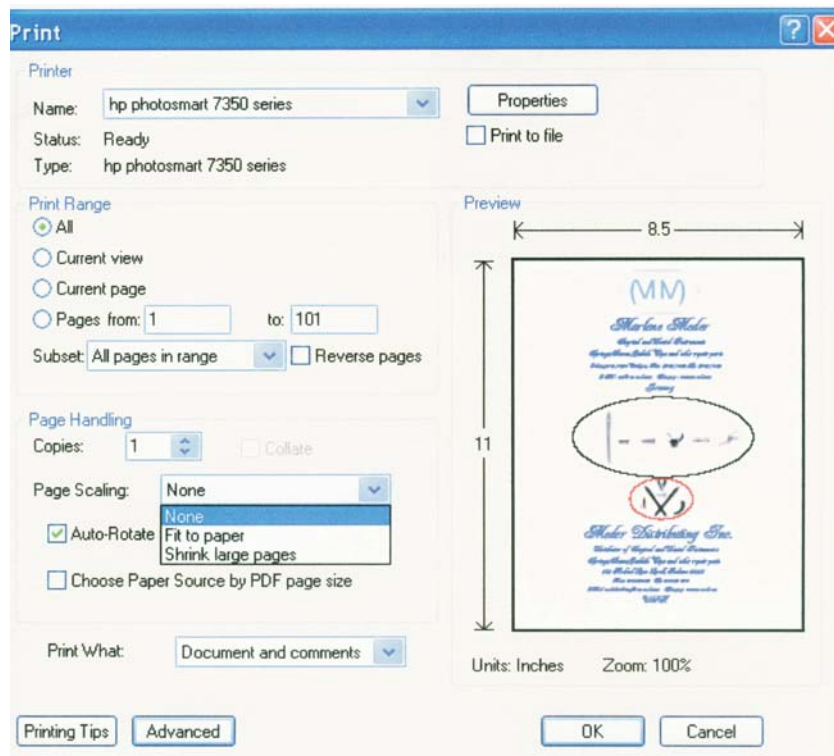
Print

Printer
Name: hp photosmart 7350 series
Properties
Status: Ready
Print to file
Type: hp photosmart 7350 series

Print Range
All
Current view
Current page
Pages from: 1 to: 101
Subset: All pages in range
Reverse pages

Page Handling
Copies: 1
Collate
Page Scaling: None
None
Fit to paper
Shrink large pages
Auto-Rotate
Choose Paper Source by PDF page size

Print What: Document and comments

Preview
8.5
11
MM
Marlene Moder
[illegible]
Moder Distributing Inc.
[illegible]
Units: Inches Zoom: 100%

Printing Tips Advanced OK Cancel